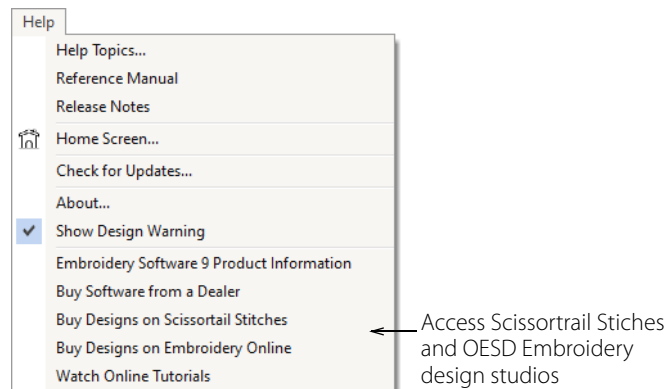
Help

Help Topics...
Reference Manual
Release Notes
Home Screen...
Check for Updates...
About...
Show Design Warning
Embroidery Software 9 Product Information
Buy Software from a Dealer
Buy Designs on Scissortail Stitches
Buy Designs on Embroidery Online
Watch Online Tutorials

Access Scissortrail Stiches and OESD Embroidery design studios